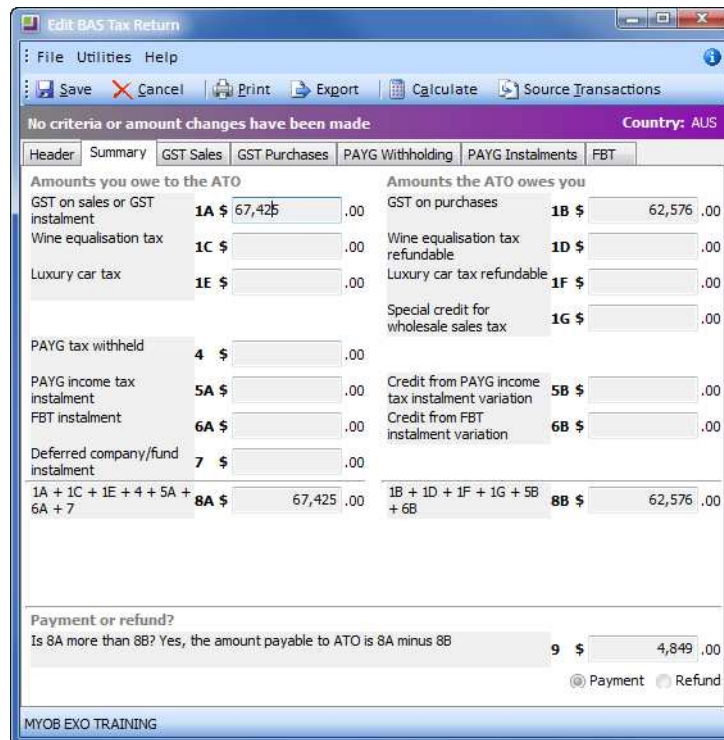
Edit BAS Tax Return

File Utilities Help

Save Cancel Print Export Calculate Source Transactions

No criteria or amount changes have been made

Country: AUS

Header | Summary | GST Sales | GST Purchases | PAYG Withholding | PAYG Instalments | FBT

Amounts you owe to the ATO

GST on sales or GST instalment 1A $ 67,425 .00

Wine equalisation tax 1C $ .00

Luxury car tax 1E $ .00

PAYG tax withheld 4 $ .00

PAYG income tax instalment 5A $ .00

FBT instalment 6A $ .00

Deferred company/fund instalment 7 $ .00

1A + 1C + 1E + 4 + 5A + 6A + 7 8A $ 67,425 .00

Amounts the ATO owes you

GST on purchases 1B $ 62,576 .00

Wine equalisation tax refundable 1D $ .00

Luxury car tax refundable 1F $ .00

Special credit for wholesale sales tax 1G $ .00

Credit from PAYG income tax instalment variation 5B $ .00

Credit from FBT instalment variation 6B $ .00

1B + 1D + 1F + 1G + 5B + 6B 8B $ 62,576 .00

Payment or refund?

Is 8A more than 8B? Yes, the amount payable to ATO is 8A minus 8B 9 $ 4,849 .00

Payment Refund

MYOB EXO TRAINING